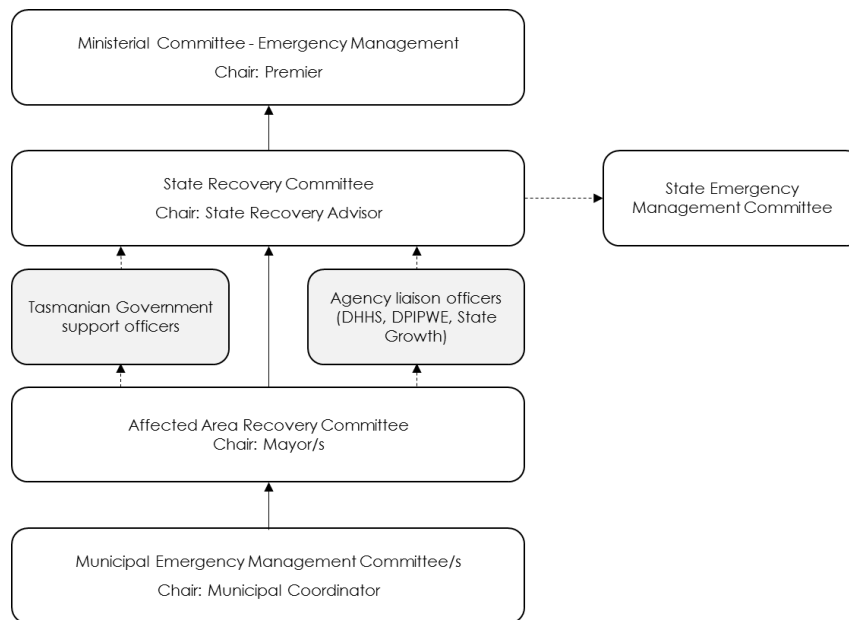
Ministerial Committee - Emergency Management
Chair: Premier

State Recovery Committee
Chair: State Recovery Advisor

State Emergency Management Committee

Tasmanian Government support officers

Agency liaison officers (DHHS, DPIPWE, State Growth)

Affected Area Recovery Committee
Chair: Mayor/s

Municipal Emergency Management Committee/s
Chair: Municipal Coordinator